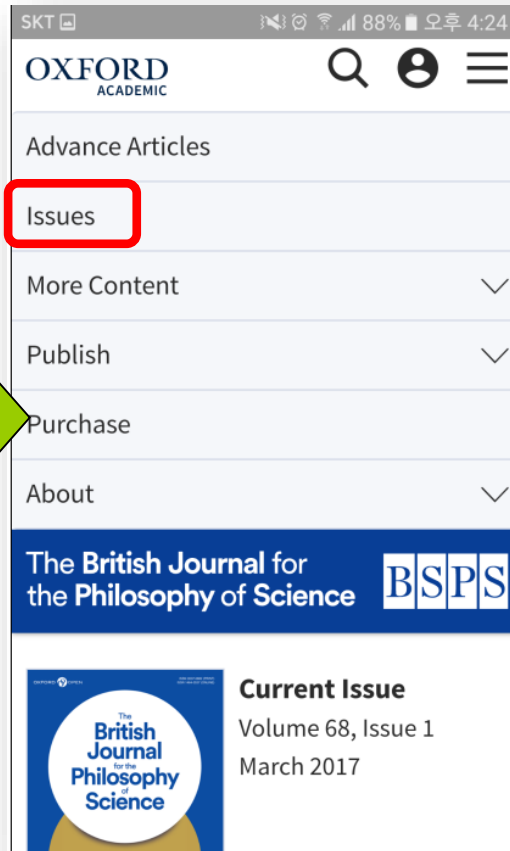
SKT 88% 오후 4:24

OXFORD ACADEMIC

Advance Articles

Issues

More Content

Publish

Purchase

About

The British Journal for the Philosophy of Science BSPS

The British Journal for the Philosophy of Science

Current Issue

Volume 68, Issue 1

March 2017